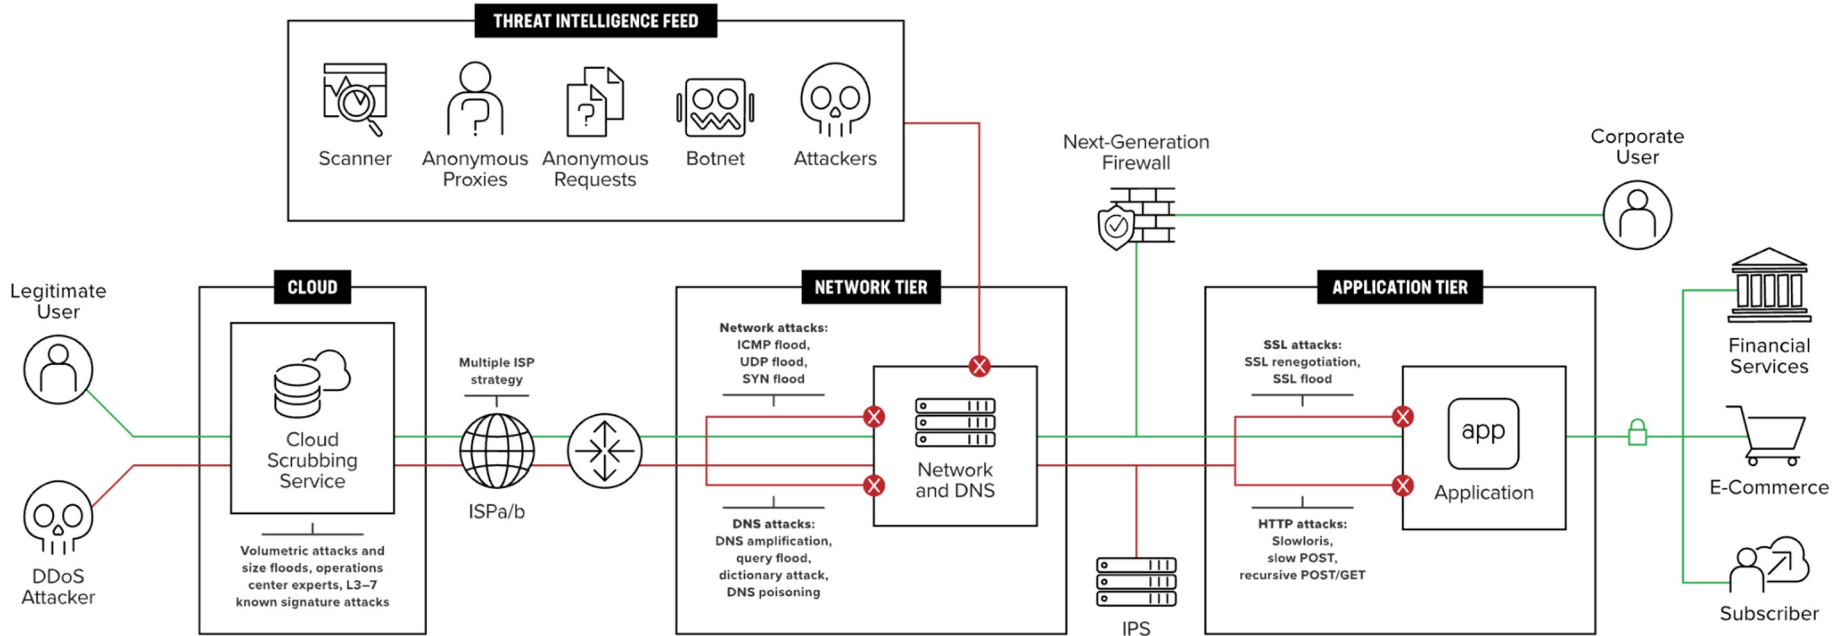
THREAT INTELLIGENCE FEED

Scanner

Anonymous Proxies

Anonymous Requests

Botnet

Attackers

Next-Generation Firewall

Corporate User

Legitimate User

DDoS Attacker

CLOUD

Cloud Scrubbing Service

Volumetric attacks and size floods, operations center experts, L3–7 known signature attacks

Multiple ISP strategy

ISPa/b

NETWORK TIER

Network attacks: ICMP flood, UDP flood, SYN flood

Network and DNS

DNS attacks: DNS amplification, query flood, dictionary attack, DNS poisoning

IPS

APPLICATION TIER

SSL attacks: SSL renegotiation, SSL flood

app

Application

HTTP attacks: Slowloris, slow POST, recursive POST/GET

Financial Services

E-Commerce

Subscriber